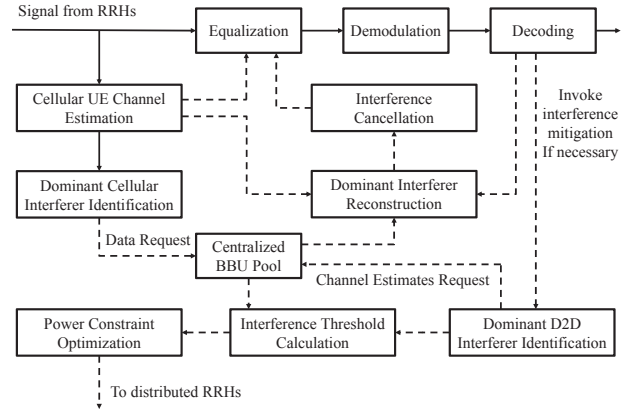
Signal from RRHs

Equalization

Demodulation

Decoding

Cellular UE Channel Estimation

Interference Cancellation

Invoke interference mitigation If necessary

Dominant Cellular Interferer Identification

Dominant Interferer Reconstruction

Data Request

Centralized BBU Pool

Channel Estimates Request

Power Constraint Optimization

Interference Threshold Calculation

Dominant D2D Interferer Identification

To distributed RRHs